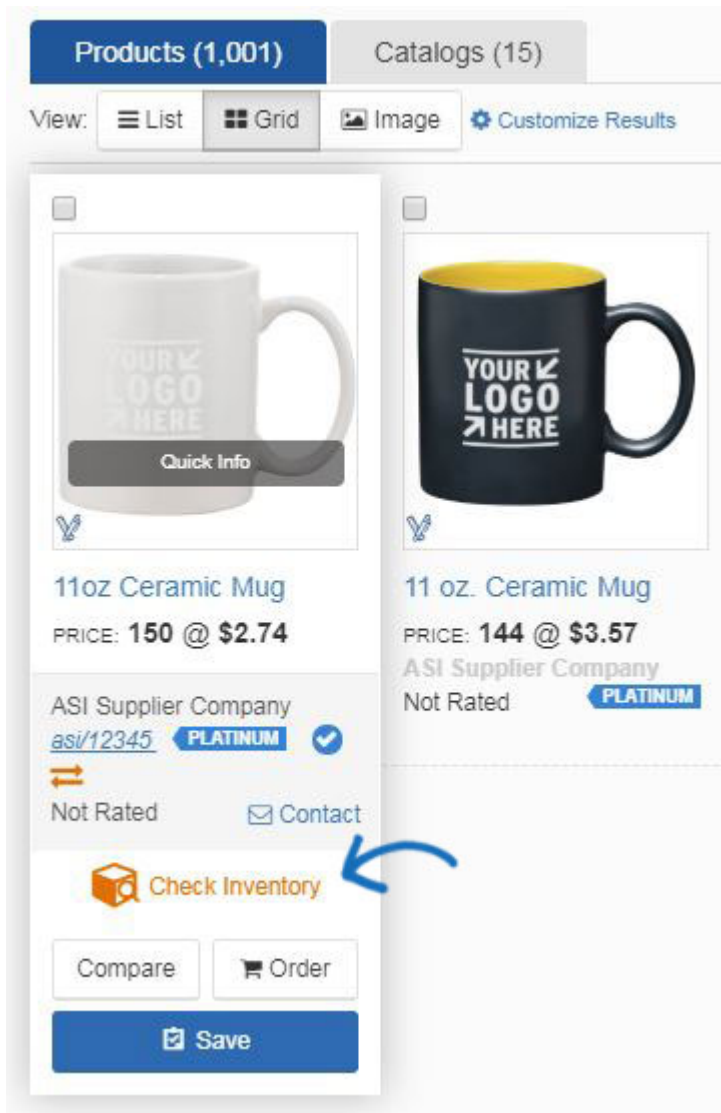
Products (1,001)
Catalogs (15)
View: List Grid Image Customize Results

YOUR LOGO HERE
Quick Info
11oz Ceramic Mug
PRICE: 150 @ $2.74
ASI Supplier Company
asi/12345 PLATINUM
Not Rated
Contact
Check Inventory
Compare
Order
Save

YOUR LOGO HERE
11 oz. Ceramic Mug
PRICE: 144 @ $3.57
ASI Supplier Company
Not Rated
PLATINUM